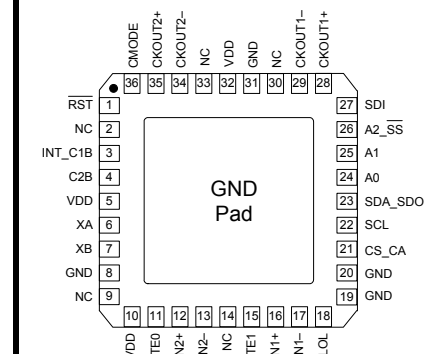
CMODE
CKOUT2+
CKOUT2–
NC
VDD
GND
NC
CKOUT1–
CKOUT1+
36 35 34 33 32 31 30 29 28

$\overline{RST}$ 1
NC 2
INT_C1B 3
C2B 4
VDD 5
XA 6
XB 7
GND 8
NC 9

27 SDI
26 A2_$\overline{SS}$
25 A1
24 A0
23 SDA_SDO
22 SCL
21 CS_CA
20 GND
19 GND

GND
Pad

10 11 12 13 14 15 16 17 18
VDD
TE0
N2+
N2–
NC
TE1
N1+
N1–
LOL